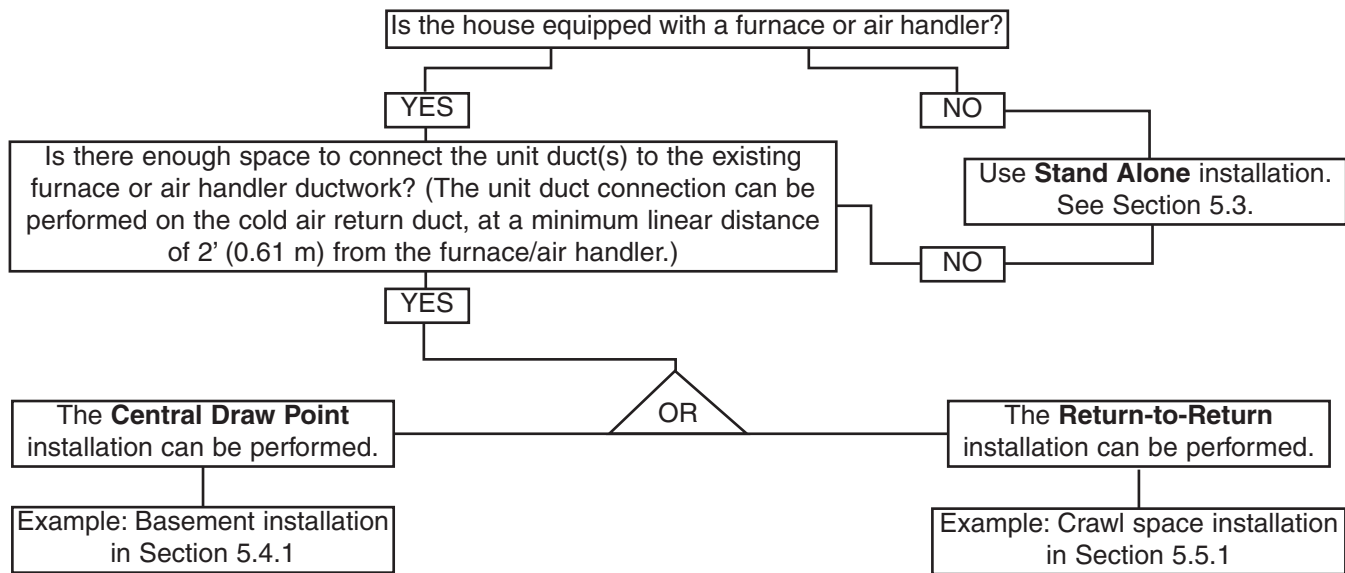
Is the house equipped with a furnace or air handler?

YES

NO

Is there enough space to connect the unit duct(s) to the existing furnace or air handler ductwork? (The unit duct connection can be performed on the cold air return duct, at a minimum linear distance of 2' (0.61 m) from the furnace/air handler.)

Use **Stand Alone** installation. See Section 5.3.

NO

YES

OR

The **Central Draw Point** installation can be performed.

The **Return-to-Return** installation can be performed.

Example: Basement installation in Section 5.4.1

Example: Crawl space installation in Section 5.5.1